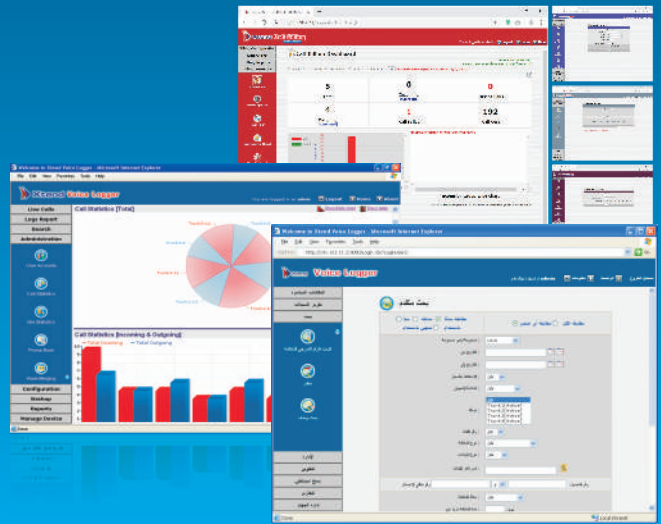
Welcome to Xtend Voice Logger - Microsoft Internet Explorer
File Edit View Favorites Tools Help
Xtend Voice Logger
Live Calls
Logs Report
Search
Administration
Call Statistics [Total]
Call Statistics [Incoming & Outgoing]
Total Incoming
Total Outgoing
Configuration
Backup
Reports
Manage Device
Done

Welcome to Xtend Voice Logger - Microsoft Internet Explorer
File Edit View Favorites Tools Help
Voice Logger
5
0
0
4
192
Done
Local intranet